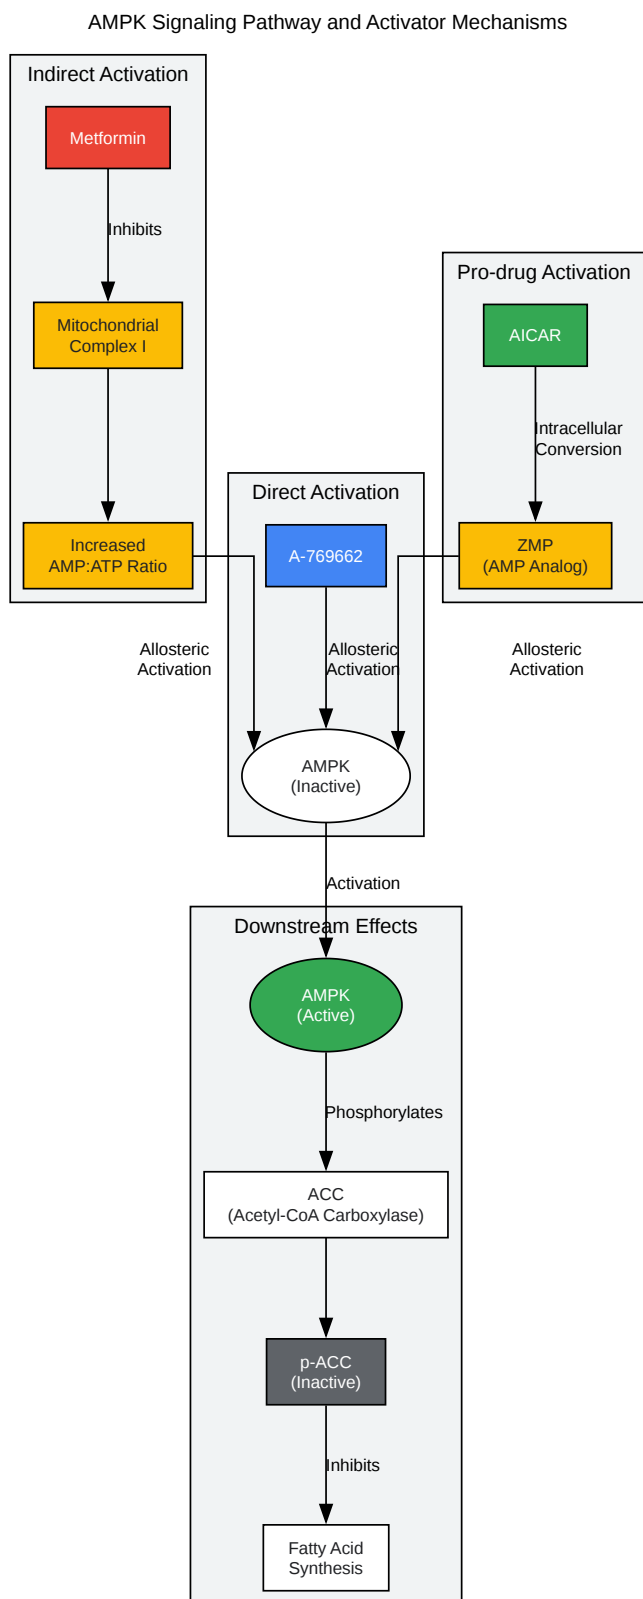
AMPK Signaling Pathway and Activator Mechanisms

Indirect Activation

Metformin

Inhibits

Mitochondrial Complex I

Increased AMP:ATP Ratio

Pro-drug Activation

AICAR

Intracellular Conversion

ZMP (AMP Analog)

Direct Activation

A-769662

Allosteric Activation

Allosteric Activation

Allosteric Activation

AMPK (Inactive)

Activation

Downstream Effects

AMPK (Active)

Phosphorylates

ACC (Acetyl-CoA Carboxylase)

p-ACC (Inactive)

Inhibits

Fatty Acid Synthesis